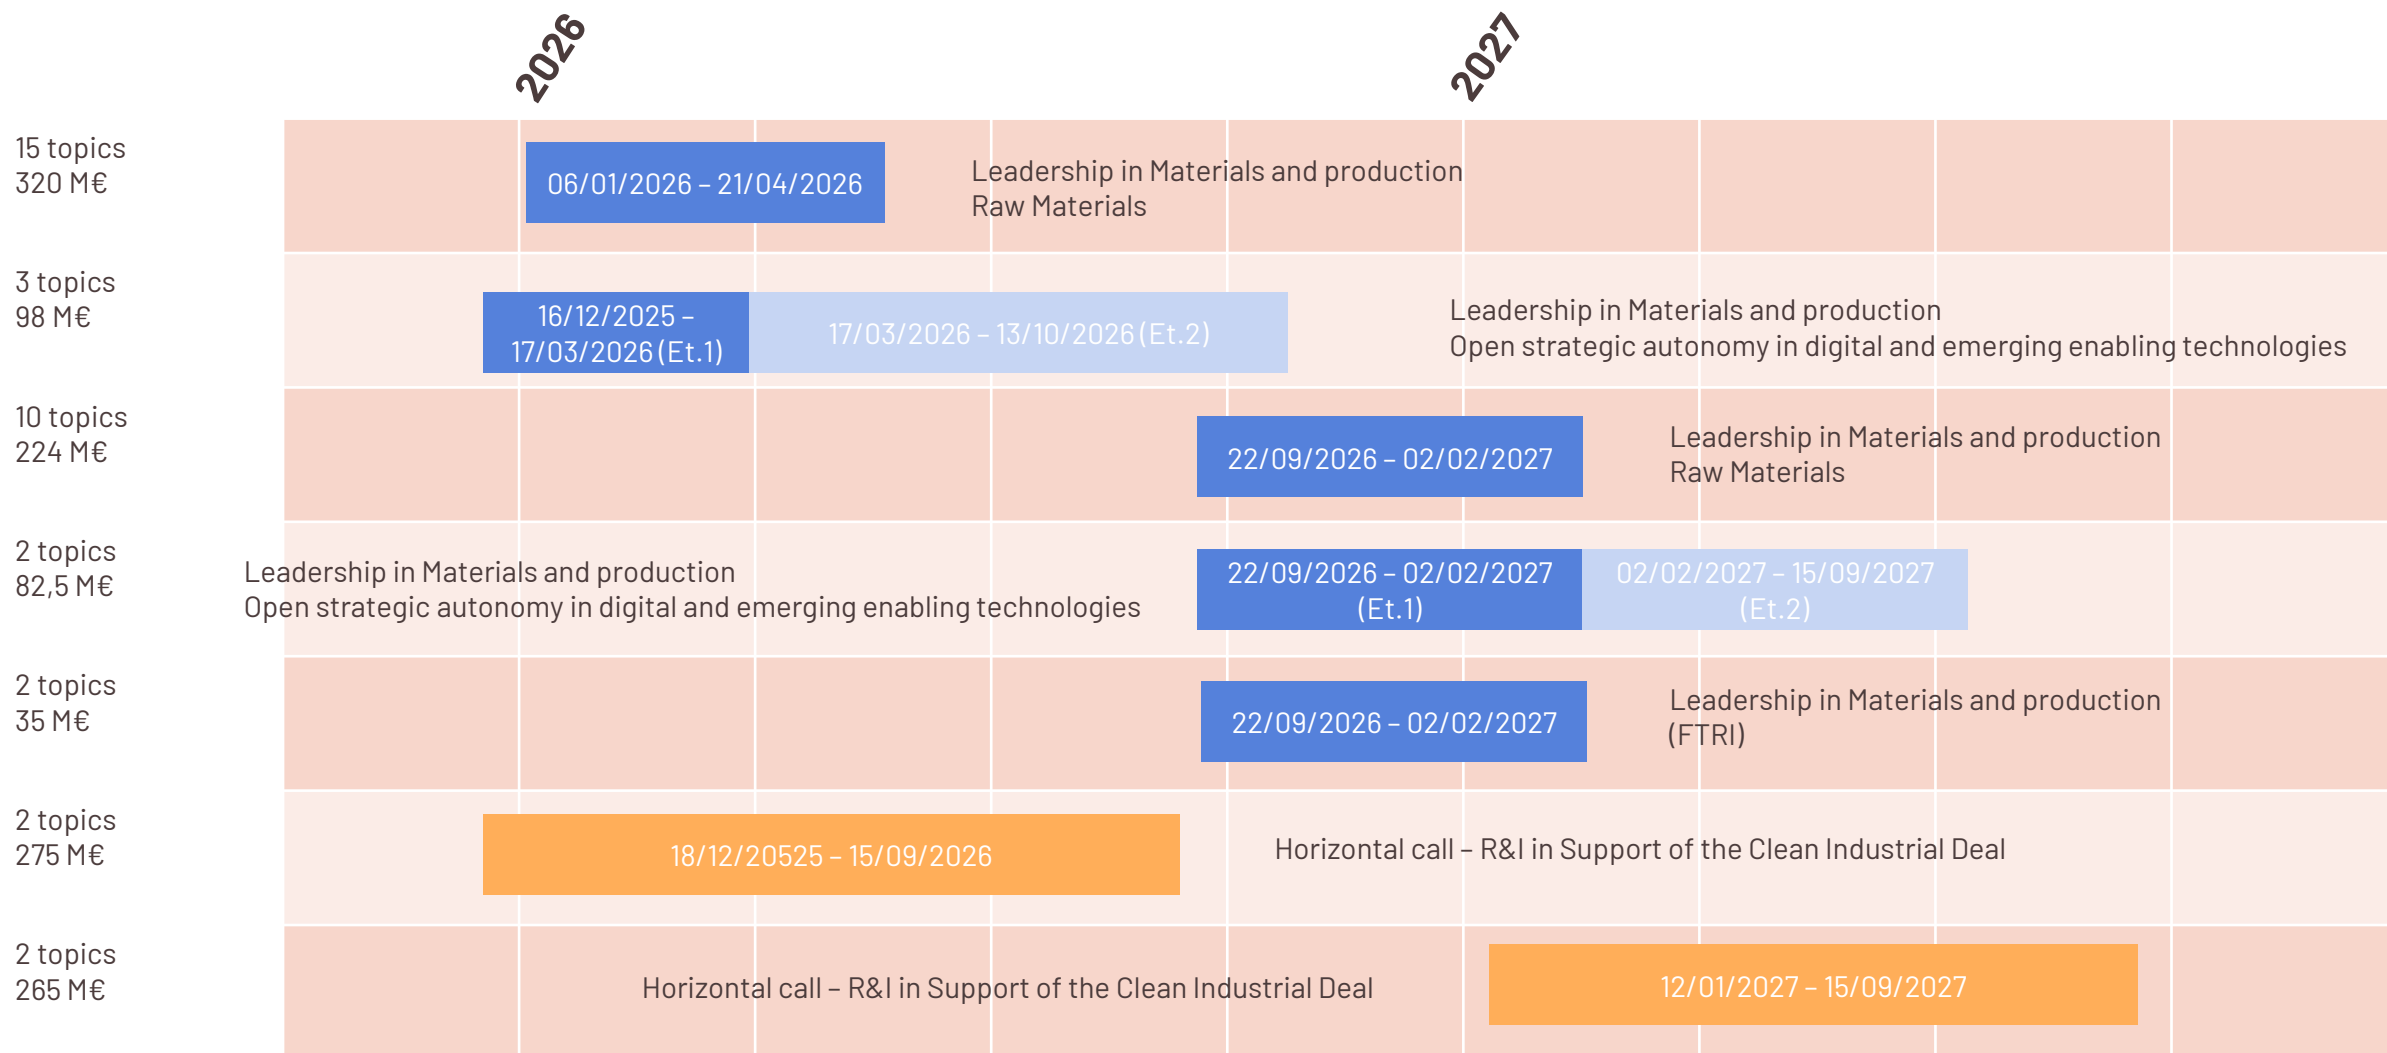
2026

2027

15 topics
320 M€

06/01/2026 – 21/04/2026

Leadership in Materials and production
Raw Materials

3 topics
98 M€

16/12/2025 – 17/03/2026 (Et.1)

17/03/2026 – 13/10/2026 (Et.2)

Leadership in Materials and production
Open strategic autonomy in digital and emerging enabling technologies

10 topics
224 M€

22/09/2026 – 02/02/2027

Leadership in Materials and production
Raw Materials

2 topics
82,5 M€

Leadership in Materials and production
Open strategic autonomy in digital and emerging enabling technologies

22/09/2026 – 02/02/2027 (Et.1)

02/02/2027 – 15/09/2027 (Et.2)

2 topics
35 M€

22/09/2026 – 02/02/2027

Leadership in Materials and production
(FTRI)

2 topics
275 M€

18/12/20525 – 15/09/2026

Horizontal call – R&I in Support of the Clean Industrial Deal

2 topics
265 M€

Horizontal call – R&I in Support of the Clean Industrial Deal

12/01/2027 – 15/09/2027